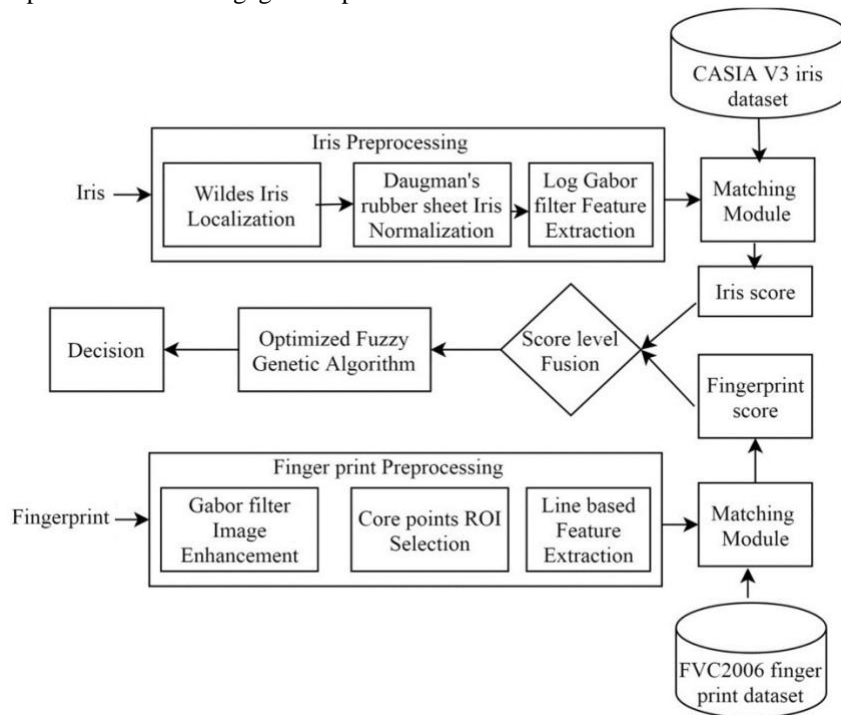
CASIA V3 iris dataset

Iris Preprocessing

Iris

Wildes Iris Localization

Daugman's rubber sheet Iris Normalization

Log Gabor filter Feature Extraction

Matching Module

Iris score

Decision

Optimized Fuzzy Genetic Algorithm

Score level Fusion

Fingerprint score

Finger print Preprocessing

Fingerprint

Gabor filter Image Enhancement

Core points ROI Selection

Line based Feature Extraction

Matching Module

FVC2006 finger print dataset